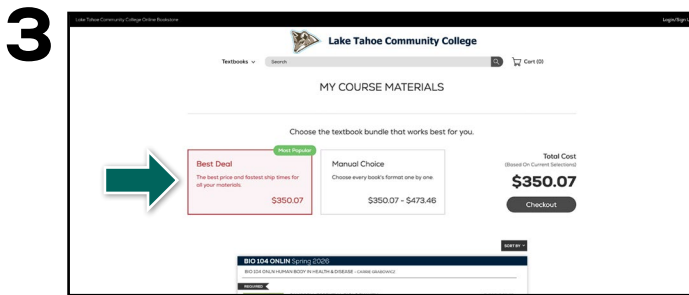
3

Lake Tahoe Community College Online Bookstore

Login/Sign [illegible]

Lake Tahoe Community College

Textbooks

Search

Cart (0)

MY COURSE MATERIALS

Choose the textbook bundle that works best for you.

Most Popular

Best Deal

The best price and fastest ship times for all your materials.

$350.07

Manual Choice

Choose every book's format one by one.

$350.07 - $473.46

Total Cost

(Based On Current Selections)

$350.07

Checkout

SORT BY

BIO 104 ONLIN Spring 2026

BIO 104 ONLIN HUMAN BODY IN HEALTH & DISEASE - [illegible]

REQUIRED